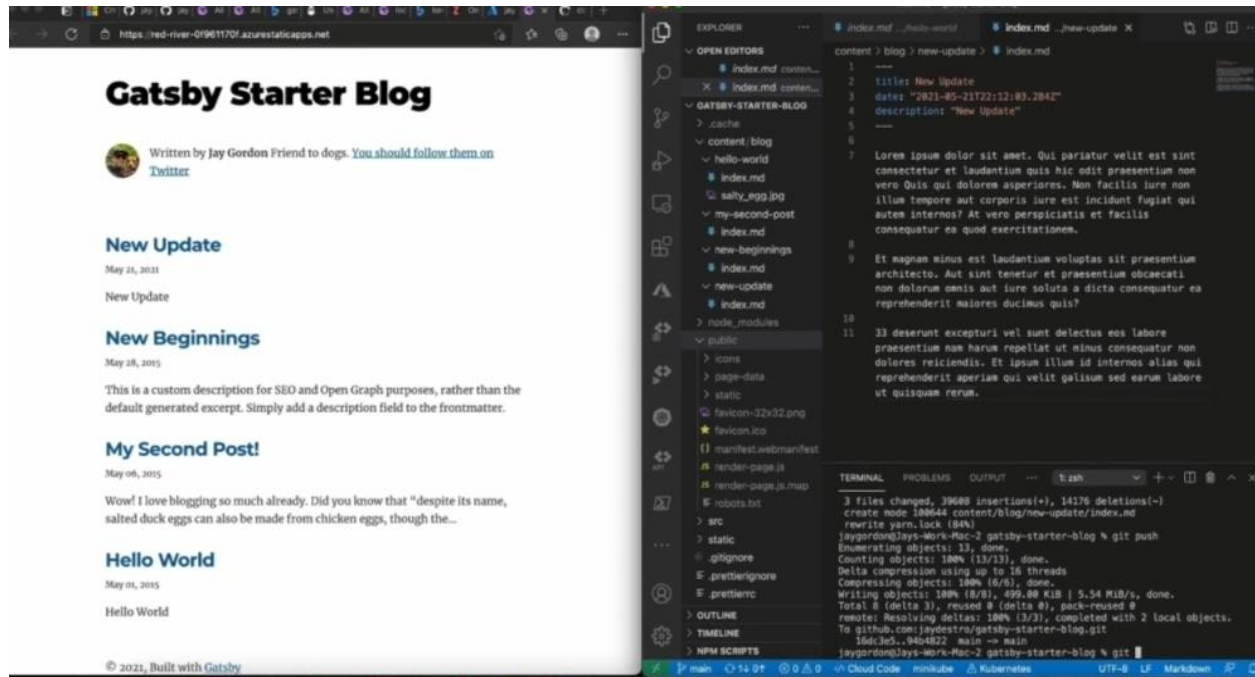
https://red-river-0f961170f.azurestaticapps.net

Gatsby Starter Blog

Written by Jay Gordon Friend to dogs. You should follow them on Twitter

New Update
May 21, 2021
New Update

New Beginnings
May 28, 2015
This is a custom description for SEO and Open Graph purposes, rather than the default generated excerpt. Simply add a description field to the frontmatter.

My Second Post!
May 06, 2015
Wow! I love blogging so much already. Did you know that "despite its name, salted duck eggs can also be made from chicken eggs, though the...

Hello World
May 01, 2015
Hello World

© 2021, Built with Gatsby

EXPLORER
OPEN EDITORS
index.md content...
× index.md content...
GATSBY-STARTER-BLOG
.cache
content/blog
hello-world
index.md
salty_egg.jpg
my-second-post
index.md
new-beginnings
index.md
new-update
index.md
node_modules
public
icons
page-data
static
favicon-32x32.png
favicon.ico
manifest.webmanifest
render-page.js
render-page.js.map
robots.txt
src
static
.gitignore
.prettierignore
.prettierrc
OUTLINE
TIMELINE
NPM SCRIPTS

index.md .../hello-world
index.md .../new-update ×

content > blog > new-update > index.md

1 ---
2 title: New Update
3 date: "2021-05-21T22:12:03.284Z"
4 description: "New Update"
5 ---
6
7 Lorem ipsum dolor sit amet. Qui pariatur velit est sint consectetur et laudantium quis hic odit praesentium non vero Quis qui dolorem asperiores. Non facilis iure non illum tempore aut corporis iure est incidunt fugiat qui autem internos? At vero perspiciatis et facilis consequatur ea quod exercitationem.
8
9 Et magnam minus est laudantium voluptas sit praesentium architecto. Aut sint tenetur et praesentium obcaecati non dolorum omnis aut iure soluta a dicta consequatur ea reprehenderit maiores ducimus quis?
10
11 33 deserunt excepturi vel sunt delectus eos labore praesentium nam harum repellat ut minus consequatur non dolores reiciendis. Et ipsum illum id internos alias qui reprehenderit aperiam qui velit galisum sed earum labore ut quisquam rerum.

TERMINAL PROBLEMS OUTPUT ... 1: zsh

3 files changed, 39608 insertions(+), 14176 deletions(-)
create mode 100644 content/blog/new-update/index.md
rewrite yarn.lock (84%)
jaygordon@Jays-Work-Mac-2 gatsby-starter-blog % git push
Enumerating objects: 13, done.
Counting objects: 100% (13/13), done.
Delta compression using up to 16 threads
Compressing objects: 100% (6/6), done.
Writing objects: 100% (8/8), 499.00 KiB | 5.54 MiB/s, done.
Total 8 (delta 3), reused 0 (delta 0), pack-reused 0
remote: Resolving deltas: 100% (3/3), completed with 2 local objects.
To github.com:jaydestro/gatsby-starter-blog.git
16dc3e5..94b4822 main -> main
jaygordon@Jays-Work-Mac-2 gatsby-starter-blog % git

main ⟳1↓ 0↑ ⊗0 ⚠0 Cloud Code minikube Kubernetes UTF-8 LF Markdown